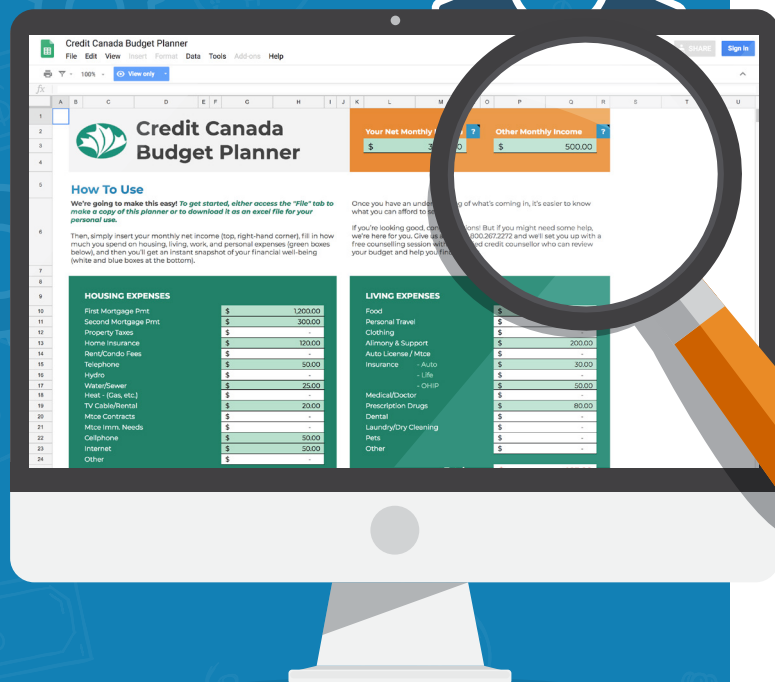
Credit Canada Budget Planner
File Edit View Insert Format Data Tools Add-ons Help
SHARE Sign in
100% View only

Credit Canada Budget Planner

Your Net Monthly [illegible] ?
$ 3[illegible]0
Other Monthly Income ?
$ 500.00

How To Use
We're going to make this easy! To get started, either access the "File" tab to make a copy of this planner or to download it as an excel file for your personal use.

Then, simply insert your monthly net income (top, right-hand corner), fill in how much you spend on housing, living, work, and personal expenses (green boxes below), and then you'll get an instant snapshot of your financial well-being (white and blue boxes at the bottom).

Once you have an under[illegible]g of what's coming in, it's easier to know what you can afford to s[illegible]

If you're looking good, con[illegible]ons! But if you might need some help, we're here for you. Give us a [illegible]800.267.2272 and we'll set you up with a free counselling session with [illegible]ed credit counsellor who can review your budget and help you fi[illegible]

HOUSING EXPENSES
| | | |
|---|---|---|
| First Mortgage Pmt | $ | 1,200.00 |
| Second Mortgage Pmt | $ | 300.00 |
| Property Taxes | $ | - |
| Home Insurance | $ | 120.00 |
| Rent/Condo Fees | $ | - |
| Telephone | $ | 50.00 |
| Hydro | $ | - |
| Water/Sewer | $ | 25.00 |
| Heat - (Gas, etc.) | $ | - |
| TV Cable/Rental | $ | 20.00 |
| Mtce Contracts | $ | - |
| Mtce Imm. Needs | $ | - |
| Cellphone | $ | 50.00 |
| Internet | $ | 50.00 |
| Other | $ | - |

LIVING EXPENSES
| | | |
|---|---|---|
| Food | $ | |
| Personal Travel | $ | |
| Clothing | $ | |
| Alimony & Support | $ | 200.00 |
| Auto License / Mtce | $ | - |
| Insurance - Auto | $ | 30.00 |
| - Life | $ | - |
| - OHIP | $ | 50.00 |
| Medical/Doctor | $ | - |
| Prescription Drugs | $ | 80.00 |
| Dental | $ | - |
| Laundry/Dry Cleaning | $ | - |
| Pets | $ | - |
| Other | $ | - |